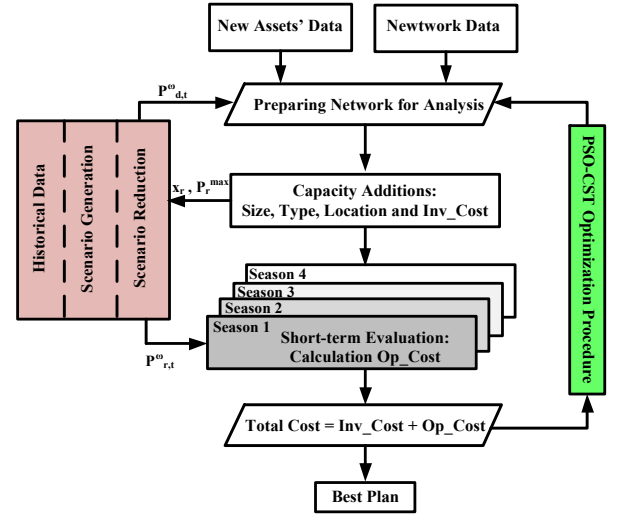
New Assets' Data

Newtwork Data

$P^{\omega}_{d,t}$

Preparing Network for Analysis

Historical Data

Scenario Generation

Scenario Reduction

$x_r$ , $P_r^{max}$

Capacity Additions: Size, Type, Location and Inv_Cost

PSO-CST Optimization Procedure

Season 4

Season 3

Season 2

Season 1

Short-term Evaluation: Calculation Op_Cost

$P^{\omega}_{r,t}$

Total Cost = Inv_Cost + Op_Cost

Best Plan